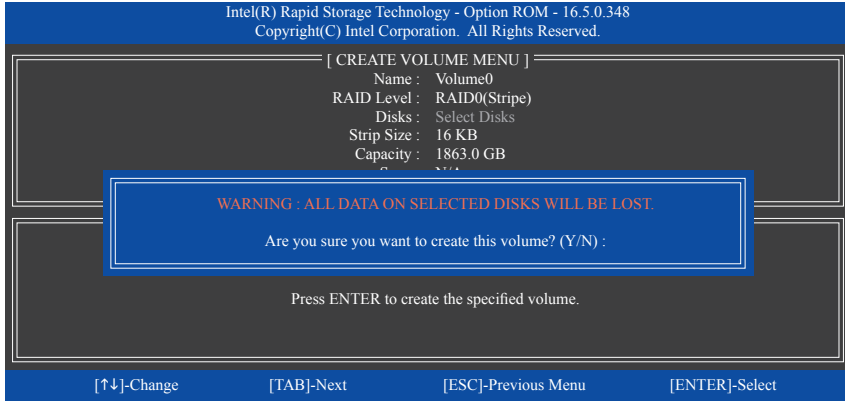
Intel(R) Rapid Storage Technology - Option ROM - 16.5.0.348
Copyright(C) Intel Corporation. All Rights Reserved.

[ CREATE VOLUME MENU ]
Name : Volume0
RAID Level : RAID0(Stripe)
Disks : Select Disks
Strip Size : 16 KB
Capacity : 1863.0 GB
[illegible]

WARNING : ALL DATA ON SELECTED DISKS WILL BE LOST.

Are you sure you want to create this volume? (Y/N) :

Press ENTER to create the specified volume.

[↑↓]-Change [TAB]-Next [ESC]-Previous Menu [ENTER]-Select